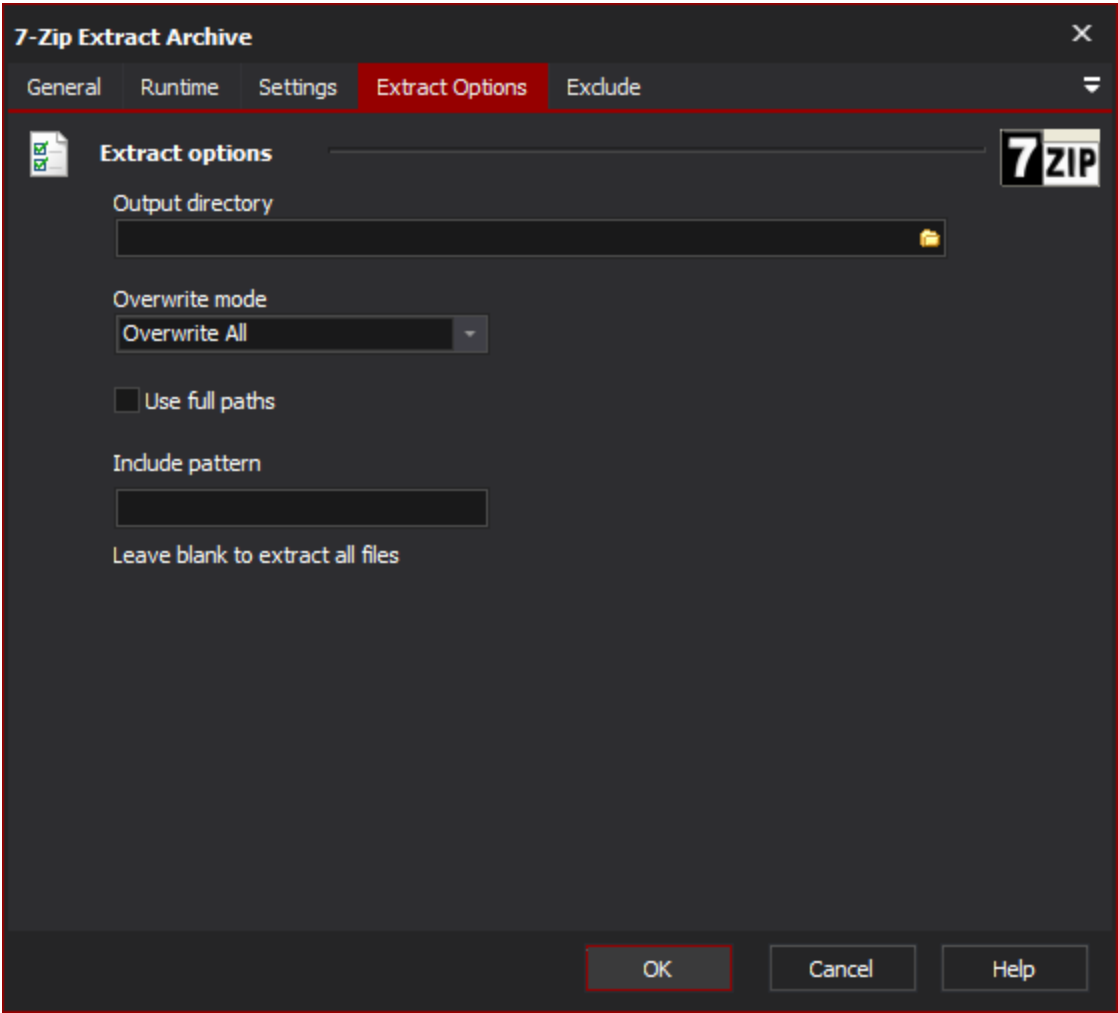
7-Zip Extract Archive

General Runtime Settings Extract Options Exclude

Extract options

7ZIP

Output directory

Overwrite mode

Overwrite All

Use full paths

Include pattern

Leave blank to extract all files

OK Cancel Help